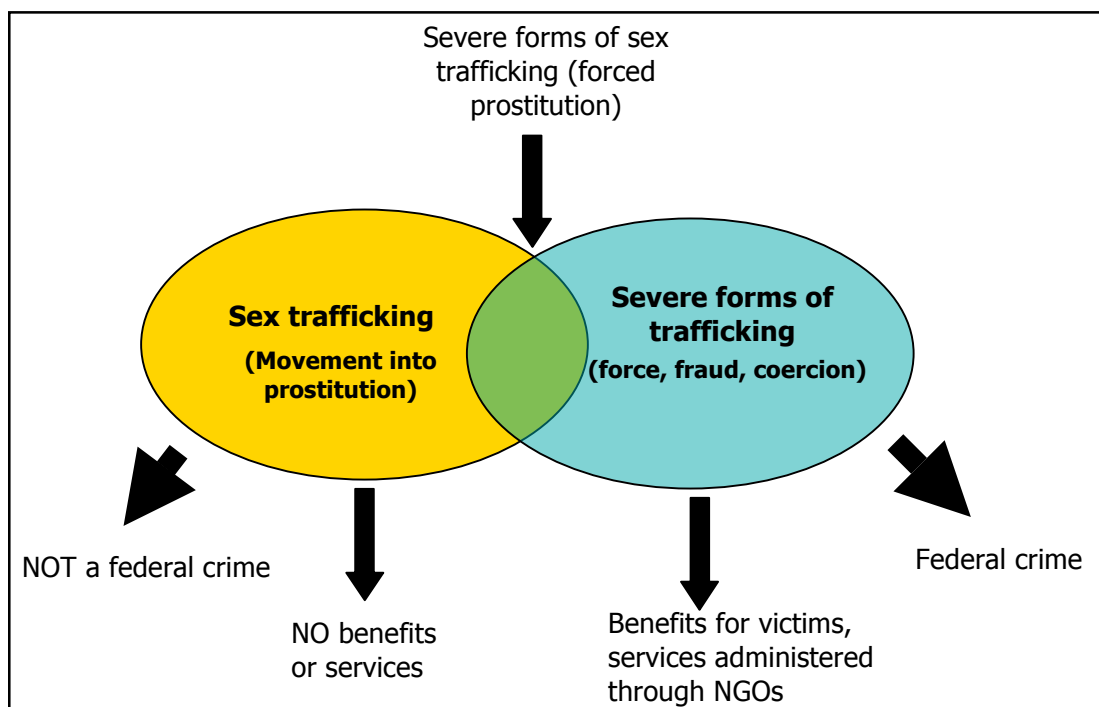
Severe forms of sex trafficking (forced prostitution)

Sex trafficking

(Movement into prostitution)

Severe forms of trafficking

(force, fraud, coercion)

NOT a federal crime

NO benefits or services

Benefits for victims, services administered through NGOs

Federal crime